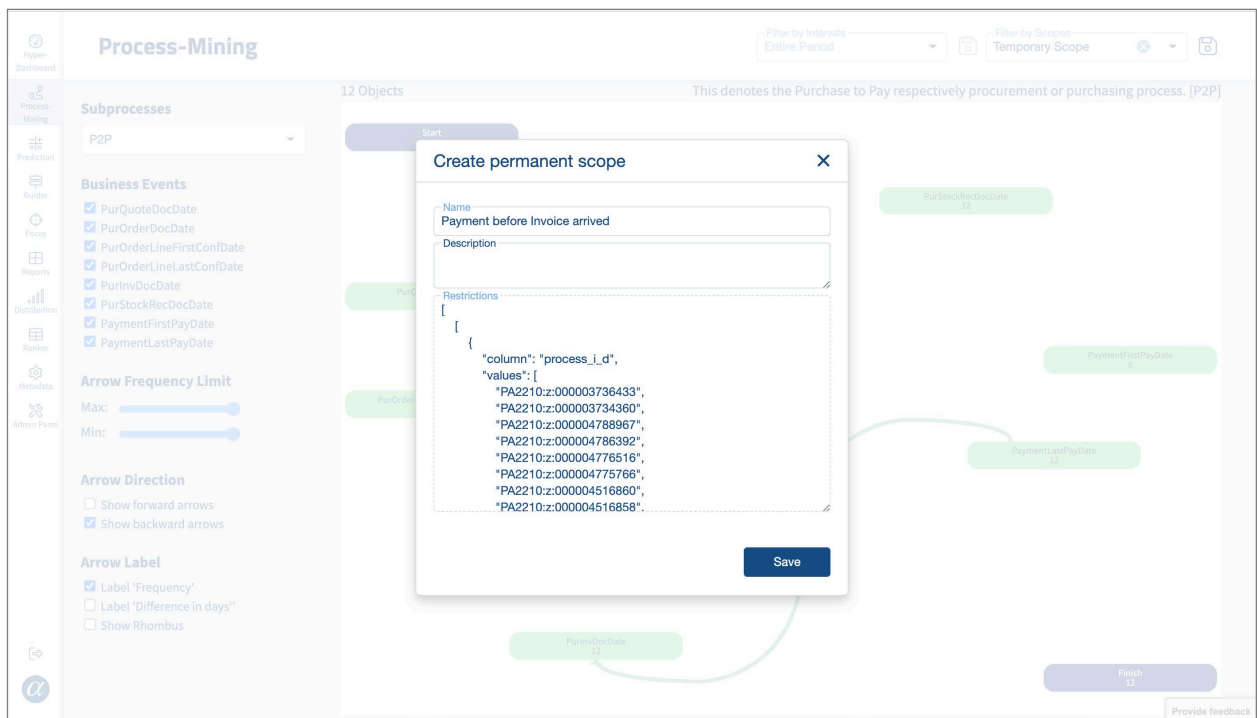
Hyper-Dashboard
Process-Mining
Prediction
Guider
Focus
Reports
Distribution
Ranker
Metadata
Admin Panel

Process-Mining

Filter by Intervals
Entire Period
Filter by Scopes
Temporary Scope

Subprocesses
P2P

Business Events
PurQuoteDocDate
PurOrderDocDate
PurOrderLineFirstConfDate
PurOrderLineLastConfDate
PurInvDocDate
PurStockRecDocDate
PaymentFirstPayDate
PaymentLastPayDate

Arrow Frequency Limit
Max:
Min:

Arrow Direction
Show forward arrows
Show backward arrows

Arrow Label
Label 'Frequency'
Label 'Difference in days'
Show Rhombus

12 Objects
This denotes the Purchase to Pay respectively procurement or purchasing process. [P2P]

Start
PurStockRecDocDate
12
PurO
PurOrder
PaymentFirstPayDate
6
PaymentLastPayDate
12
PurInvDocDate
12
Finish
12

Create permanent scope
×
Name
Payment before Invoice arrived
Description
Restrictions
[
[
{
"column": "process_i_d",
"values": [
"PA2210:z:000003736433",
"PA2210:z:000003734360",
"PA2210:z:000004788967",
"PA2210:z:000004786392",
"PA2210:z:000004776516",
"PA2210:z:000004775766",
"PA2210:z:000004516860",
"PA2210:z:000004516858",
Save

Provide feedback